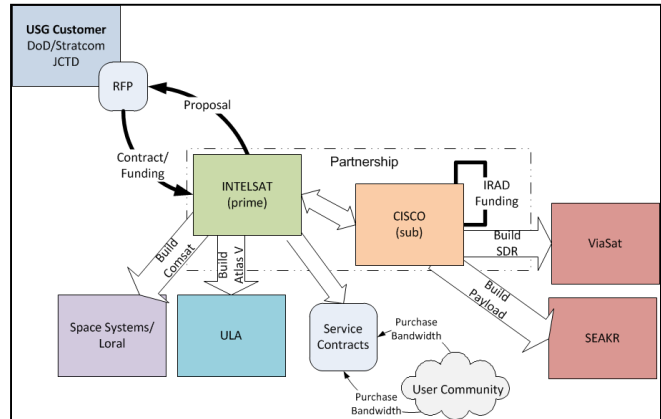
USG Customer
DoD/Stratcom
JCTD

RFP

Proposal

Contract/
Funding

Partnership

INTELSAT
(prime)

IRAD
Funding

CISCO
(sub)

Build
Comsat

Build
Atlas V

Build
SDR

Build
Payload

ViaSat

SEAKR

Space Systems/
Loral

ULA

Service
Contracts

Purchase
Bandwidth

Purchase
Bandwidth

User Community